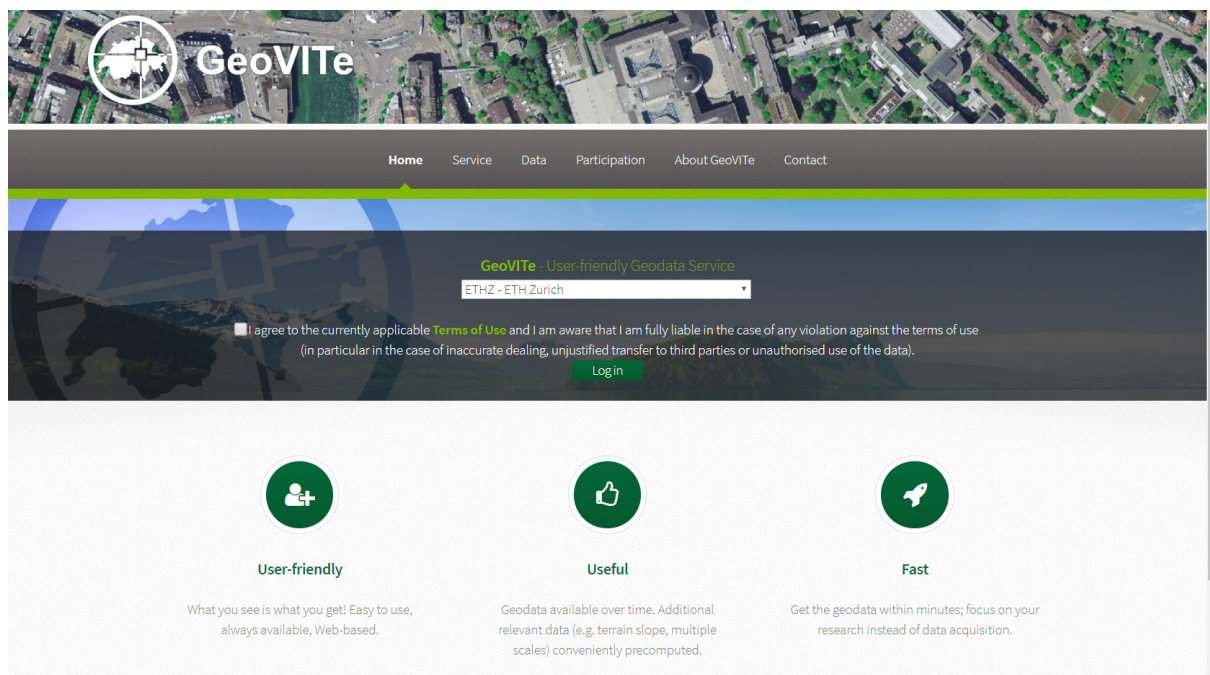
GeoVITe

Home Service Data Participation About GeoVITe Contact

GeoVITe - User-friendly Geodata Service

ETHZ - ETH Zurich

I agree to the currently applicable Terms of Use and I am aware that I am fully liable in the case of any violation against the terms of use (in particular in the case of inaccurate dealing, unjustified transfer to third parties or unauthorised use of the data).

Log in

User-friendly

What you see is what you get! Easy to use, always available, Web-based.

Useful

Geodata available over time. Additional relevant data (e.g. terrain slope, multiple scales) conveniently precomputed.

Fast

Get the geodata within minutes; focus on your research instead of data acquisition.